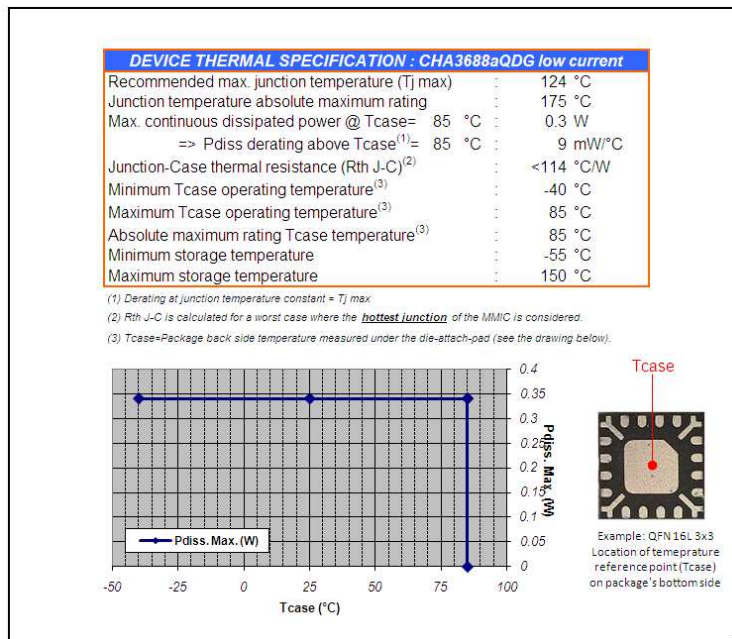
DEVICE THERMAL SPECIFICATION : CHA3688aQDG low current

| | | |
|---|---|---|
| Recommended max. junction temperature (Tj max) | : | 124 °C |
| Junction temperature absolute maximum rating | : | 175 °C |
| Max. continuous dissipated power @ Tcase= 85 °C | : | 0.3 W |
| => Pdiss derating above Tcase$^{(1)}$= 85 °C | : | 9 mW/°C |
| Junction-Case thermal resistance (Rth J-C)$^{(2)}$ | : | <114 °C/W |
| Minimum Tcase operating temperature$^{(3)}$ | : | -40 °C |
| Maximum Tcase operating temperature$^{(3)}$ | : | 85 °C |
| Absolute maximum rating Tcase temperature$^{(3)}$ | : | 85 °C |
| Minimum storage temperature | : | -55 °C |
| Maximum storage temperature | : | 150 °C |

(1) Derating at junction temperature constant = Tj max

(2) Rth J-C is calculated for a worst case where the hottest junction of the MMIC is considered.

(3) Tcase=Package back side temperature measured under the die-attach-pad (see the drawing below).

0.4
0.35
0.3
0.25
0.2
0.15
0.1
0.05
0

Pdiss. Max (W)

Pdiss. Max. (W)

-50 -25 0 25 50 75 100

Tcase (°C)

Tcase

Example: QFN 16L 3x3
Location of temeprature reference point (Tcase) on package's bottom side